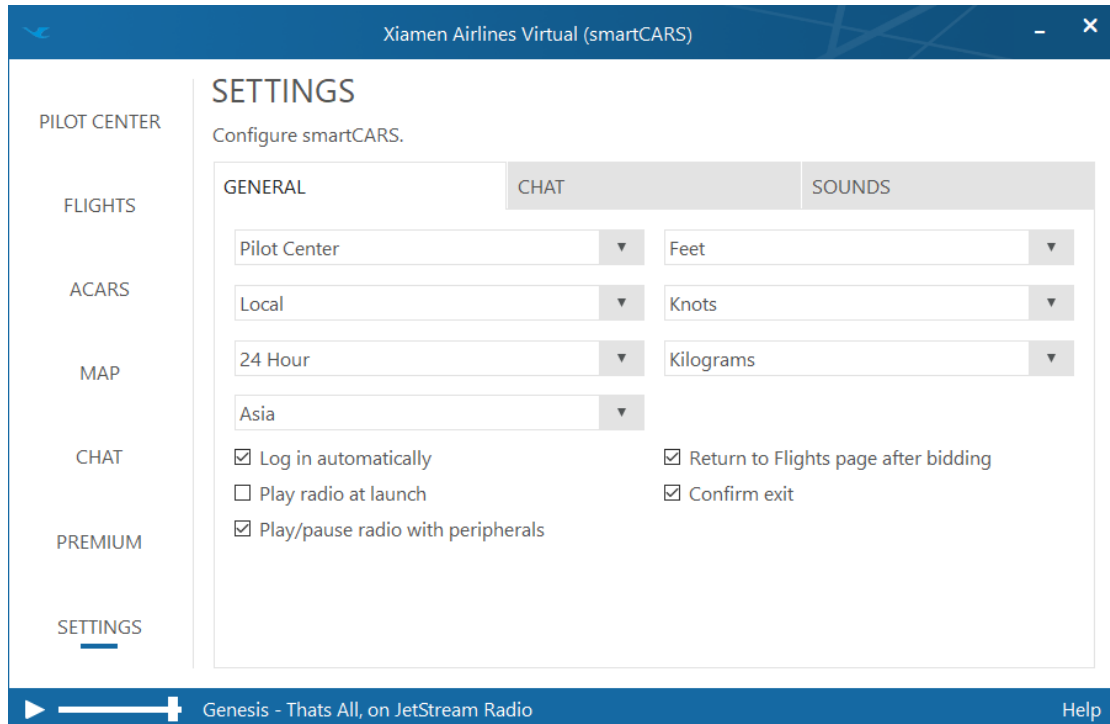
Xiamen Airlines Virtual (smartCARS)

PILOT CENTER

FLIGHTS

ACARS

MAP

CHAT

PREMIUM

SETTINGS

SETTINGS

Configure smartCARS.

GENERAL CHAT SOUNDS

Pilot Center
Feet
Local
Knots
24 Hour
Kilograms
Asia

☑ Log in automatically
☐ Play radio at launch
☑ Play/pause radio with peripherals
☑ Return to Flights page after bidding
☑ Confirm exit

Genesis - Thats All, on JetStream Radio

Help